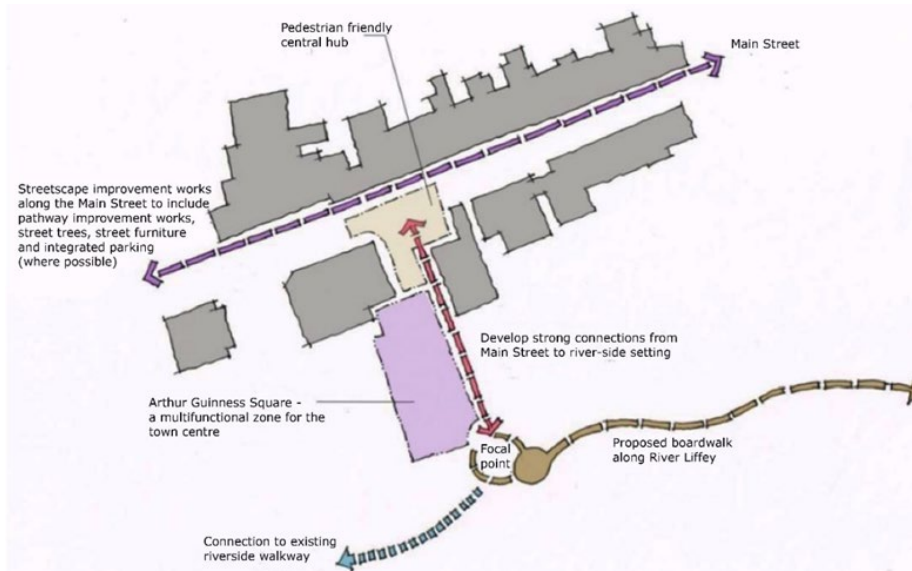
Pedestrian friendly central hub

Main Street

Streetscape improvement works along the Main Street to include pathway improvement works, street trees, street furniture and integrated parking (where possible)

Develop strong connections from Main Street to river-side setting

Arthur Guinness Square - a multifunctional zone for the town centre

Focal point

Proposed boardwalk along River Liffey

Connection to existing riverside walkway